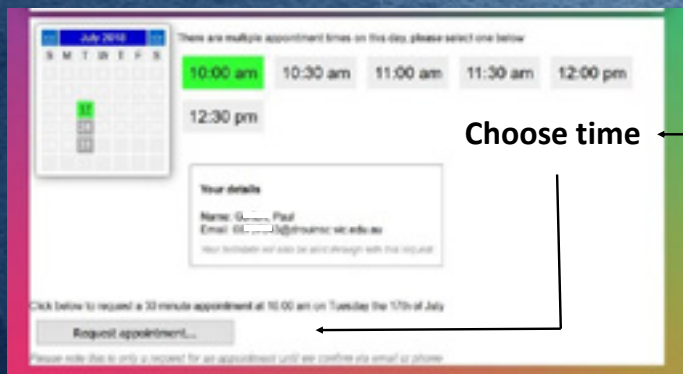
July 2018
S M T W T F S
17

There are multiple appointment times on this day, please select one below

10:00 am 10:30 am 11:00 am 11:30 am 12:00 pm

12:30 pm

Choose time

Your details

Name: G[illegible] Paul
Email: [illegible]@drouinsc.vic.edu.au

Your timetable will also be sent through with this request

Click below to request a 30 minute appointment at 10:00 am on Tuesday the 17th of July

Request appointment...

Please note this is only a request for an appointment until we confirm via email or phone